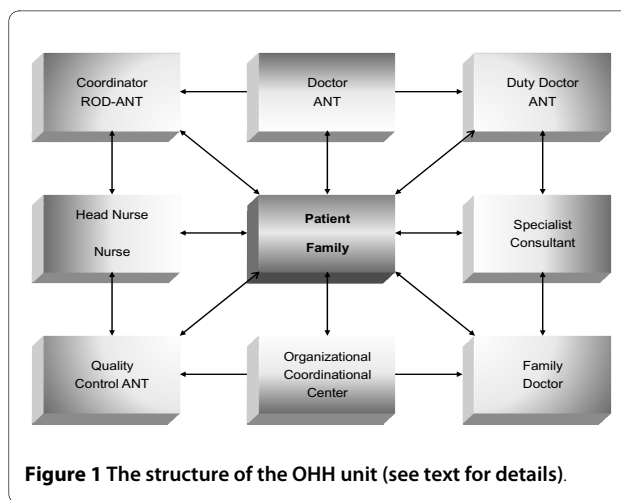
Coordinator ROD-ANT

Doctor ANT

Duty Doctor ANT

Head Nurse

Nurse

Patient

Family

Specialist Consultant

Quality Control ANT

Organizational Coordinational Center

Family Doctor

**Figure 1 The structure of the OHH unit (see text for details)**.